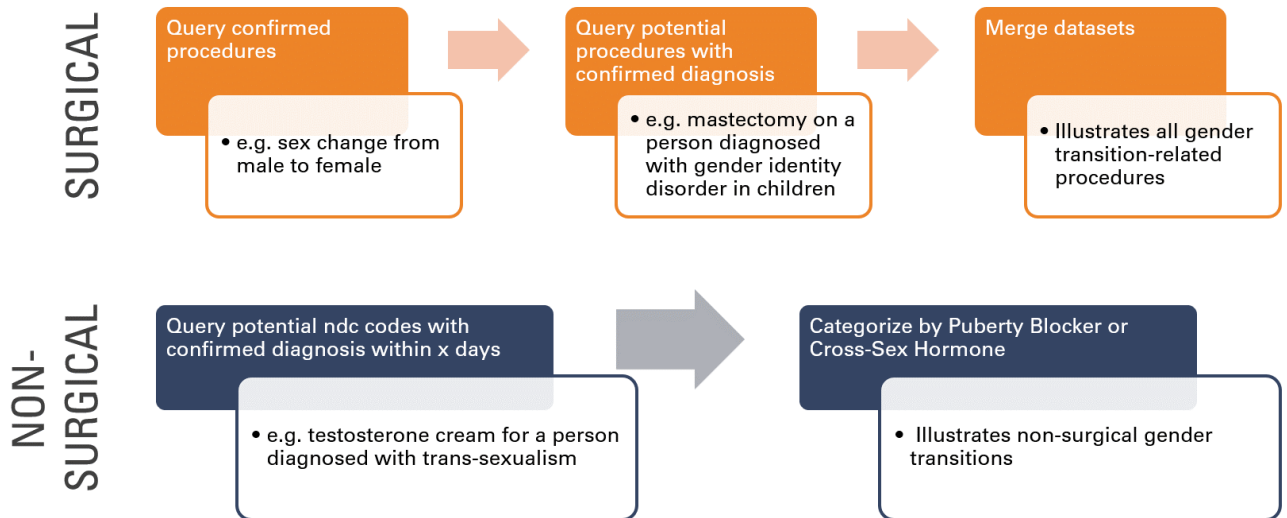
SURGICAL

Query confirmed procedures

• e.g. sex change from male to female

Query potential procedures with confirmed diagnosis

• e.g. mastectomy on a person diagnosed with gender identity disorder in children

Merge datasets

• Illustrates all gender transition-related procedures

NON-SURGICAL

Query potential ndc codes with confirmed diagnosis within x days

• e.g. testosterone cream for a person diagnosed with trans-sexualism

Categorize by Puberty Blocker or Cross-Sex Hormone

• Illustrates non-surgical gender transitions